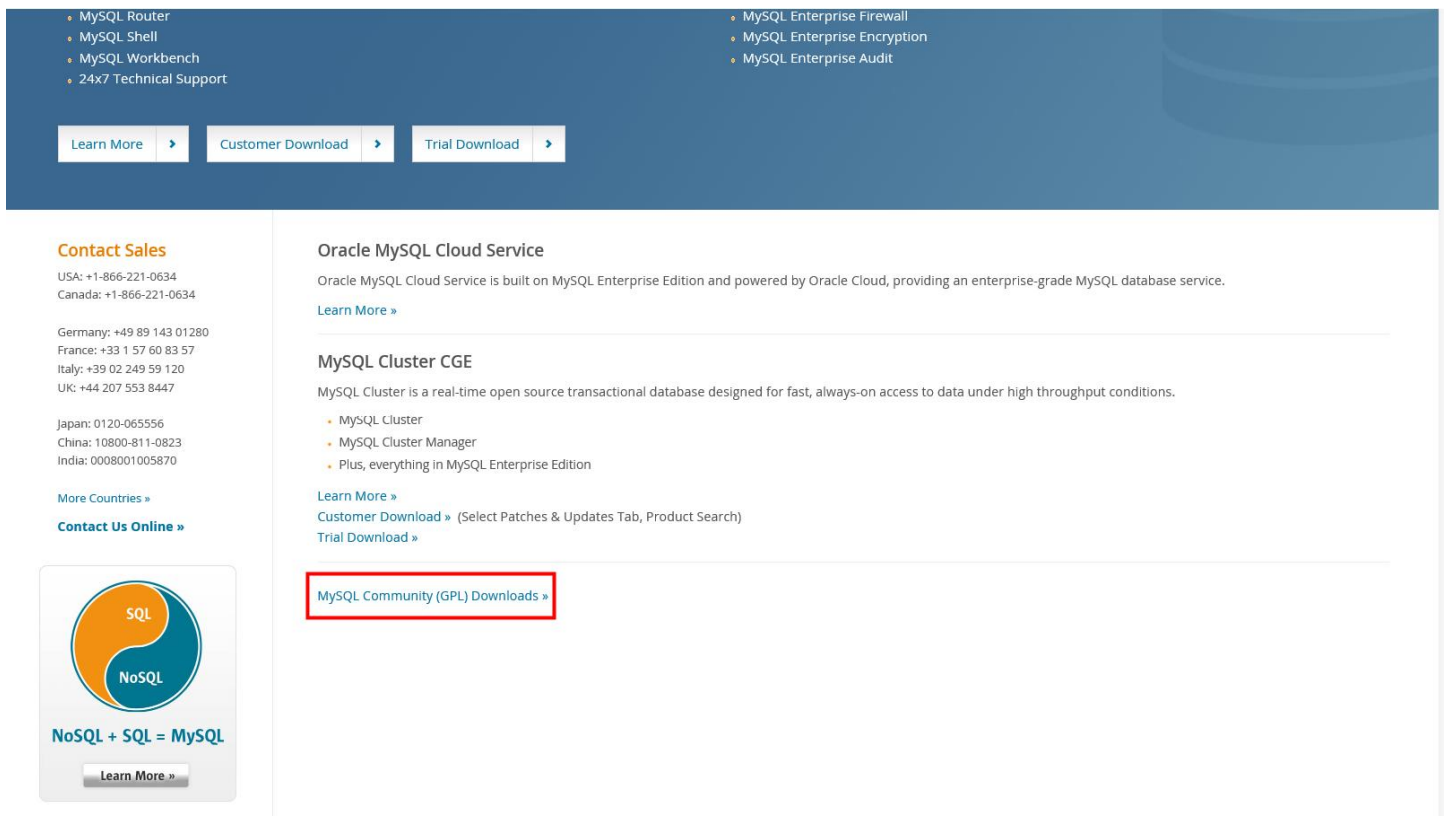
- MySQL Router
- MySQL Shell
- MySQL Workbench
- 24x7 Technical Support

- MySQL Enterprise Firewall
- MySQL Enterprise Encryption
- MySQL Enterprise Audit

Learn More ›
Customer Download ›
Trial Download ›

Contact Sales
USA: +1-866-221-0634
Canada: +1-866-221-0634

Germany: +49 89 143 01280
France: +33 1 57 60 83 57
Italy: +39 02 249 59 120
UK: +44 207 553 8447

Japan: 0120-065556
China: 10800-811-0823
India: 0008001005870

More Countries »

Contact Us Online »

SQL
NoSQL
NoSQL + SQL = MySQL
Learn More »

Oracle MySQL Cloud Service
Oracle MySQL Cloud Service is built on MySQL Enterprise Edition and powered by Oracle Cloud, providing an enterprise-grade MySQL database service.

Learn More »

MySQL Cluster CGE
MySQL Cluster is a real-time open source transactional database designed for fast, always-on access to data under high throughput conditions.

- MySQL Cluster
- MySQL Cluster Manager
- Plus, everything in MySQL Enterprise Edition

Learn More »
Customer Download » (Select Patches & Updates Tab, Product Search)
Trial Download »

MySQL Community (GPL) Downloads »